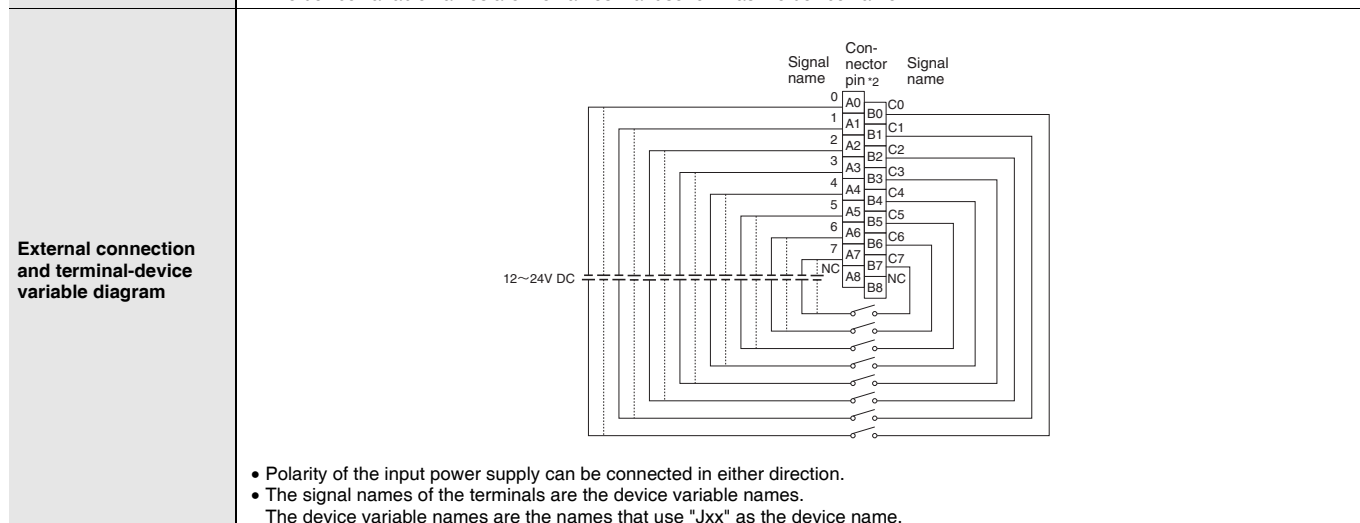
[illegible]

External connection and terminal-device variable diagram

Signal name

Con-nector pin *2

Signal name

0 A0
1 A1
2 A2
3 A3
4 A4
5 A5
6 A6
7 A7
NC A8

B0 C0
B1 C1
B2 C2
B3 C3
B4 C4
B5 C5
B6 C6
B7 C7
B8 NC

12~24V DC

• Polarity of the input power supply can be connected in either direction.
• The signal names of the terminals are the device variable names.
The device variable names are the names that use "Jxx" as the device name.